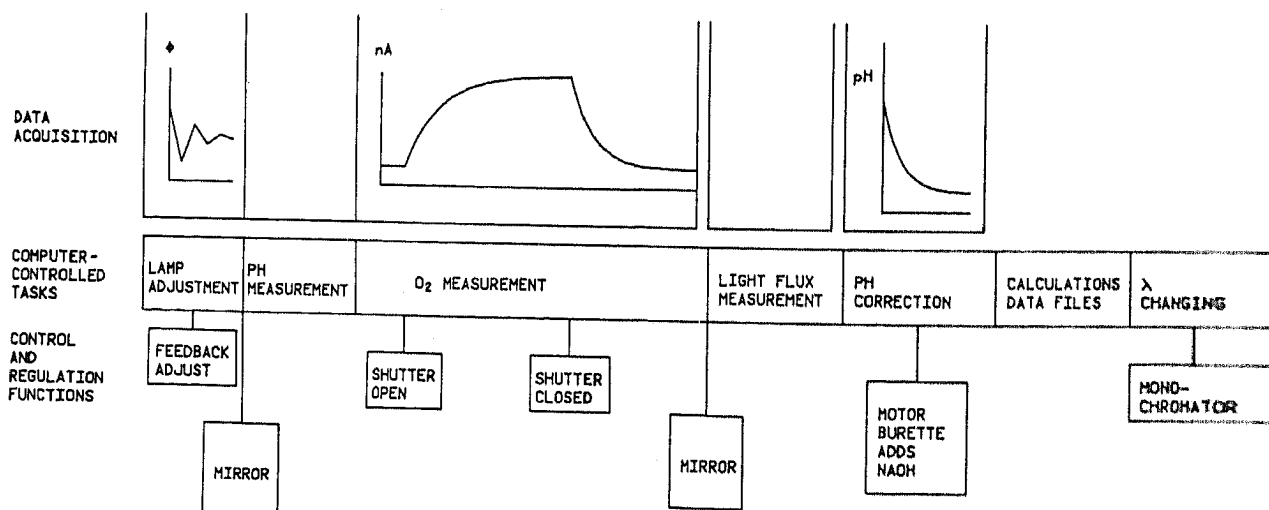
DATA ACQUISITION

$\Phi$

nA

pH

COMPUTER-CONTROLLED TASKS

LAMP ADJUSTMENT

PH MEASUREMENT

$O_2$ MEASUREMENT

LIGHT FLUX MEASUREMENT

PH CORRECTION

CALCULATIONS DATA FILES

$\lambda$ CHANGING

CONTROL AND REGULATION FUNCTIONS

FEEDBACK ADJUST

MIRROR

SHUTTER OPEN

SHUTTER CLOSED

MIRROR

MOTOR BURETTE ADDS NAOH

MONO-CHROMATOR